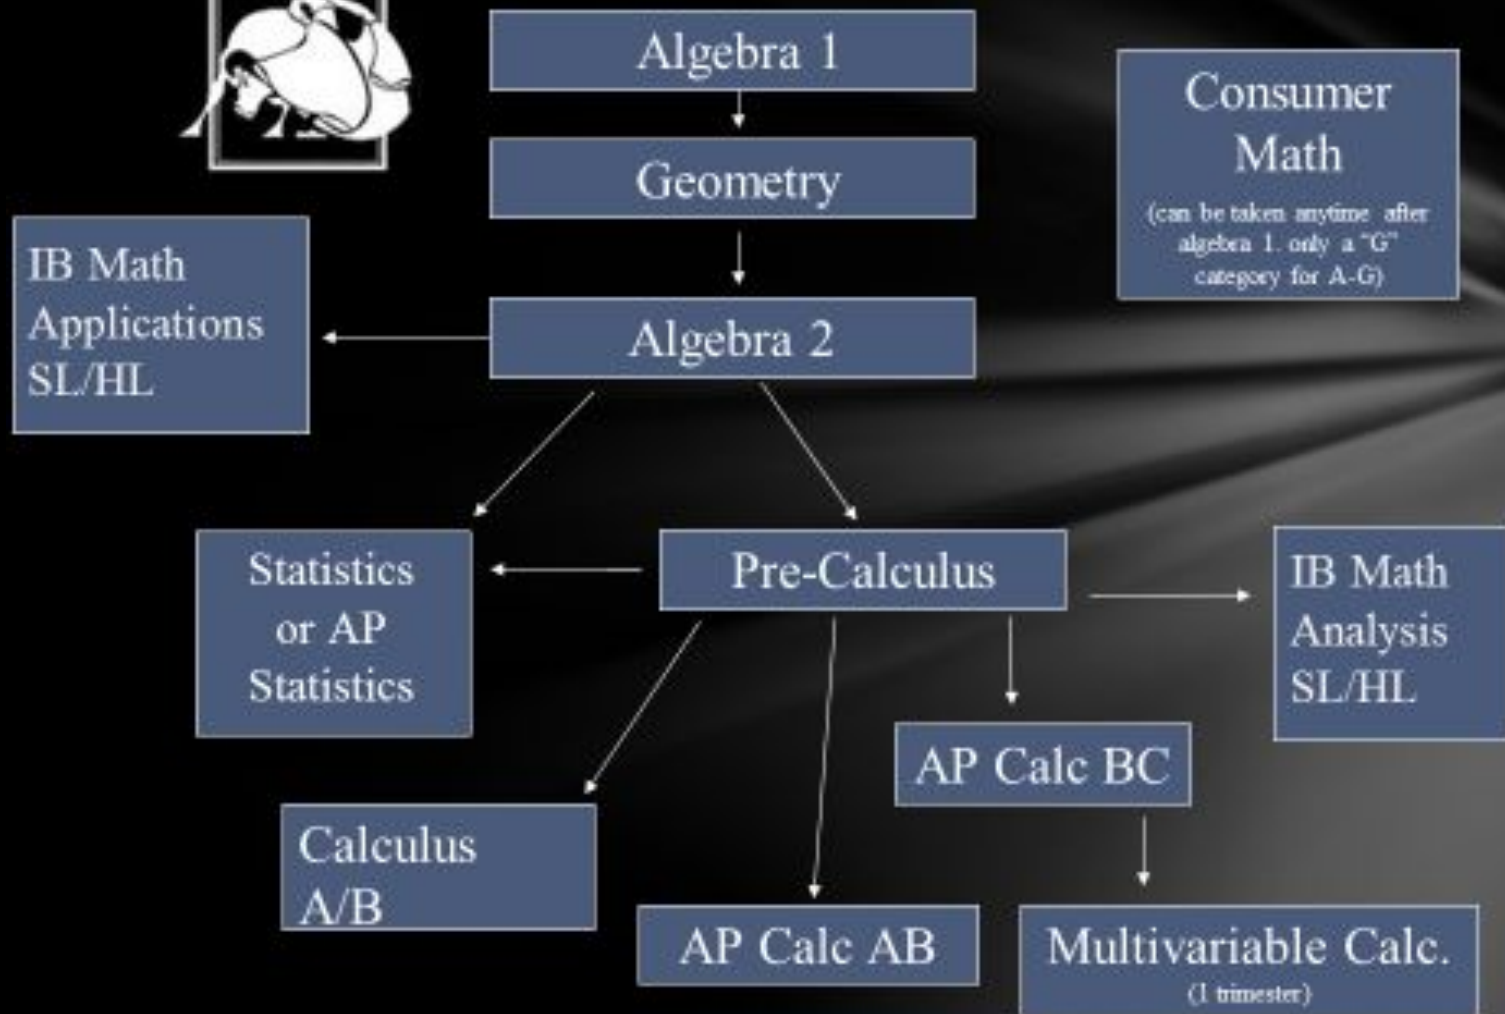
Algebra 1

Geometry

Consumer Math
(can be taken anytime after algebra 1. only a "G" category for A-G)

IB Math Applications SL/HL

Algebra 2

Statistics or AP Statistics

Pre-Calculus

IB Math Analysis SL/HL

AP Calc BC

Calculus A/B

AP Calc AB

Multivariable Calc.
(1 trimester)